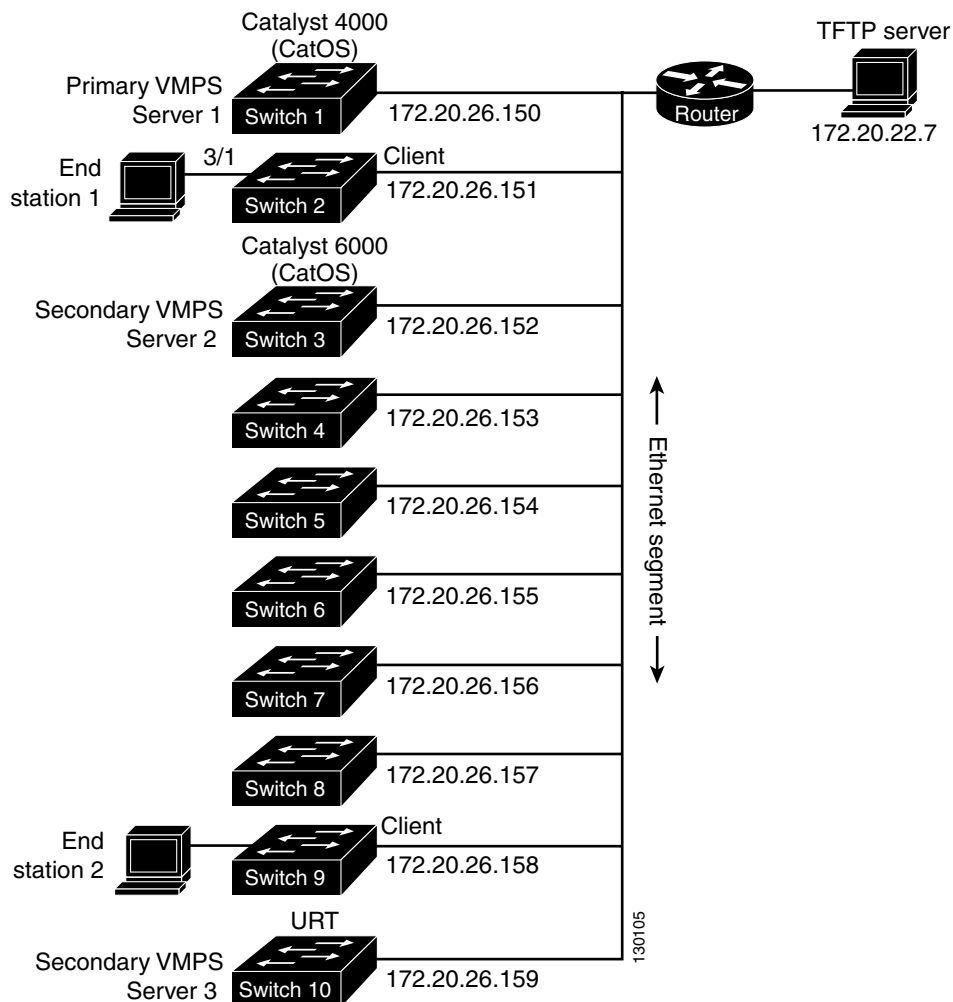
Catalyst 4000 (CatOS)

TFTP server

Primary VMPS Server 1

Switch 1

172.20.26.150

Router

172.20.22.7

End station 1

3/1

Client

Switch 2

172.20.26.151

Catalyst 6000 (CatOS)

Secondary VMPS Server 2

Switch 3

172.20.26.152

Switch 4

172.20.26.153

Switch 5

172.20.26.154

Switch 6

172.20.26.155

Switch 7

172.20.26.156

Switch 8

172.20.26.157

Ethernet segment

End station 2

Client

Switch 9

172.20.26.158

URT

Secondary VMPS Server 3

Switch 10

172.20.26.159

130105